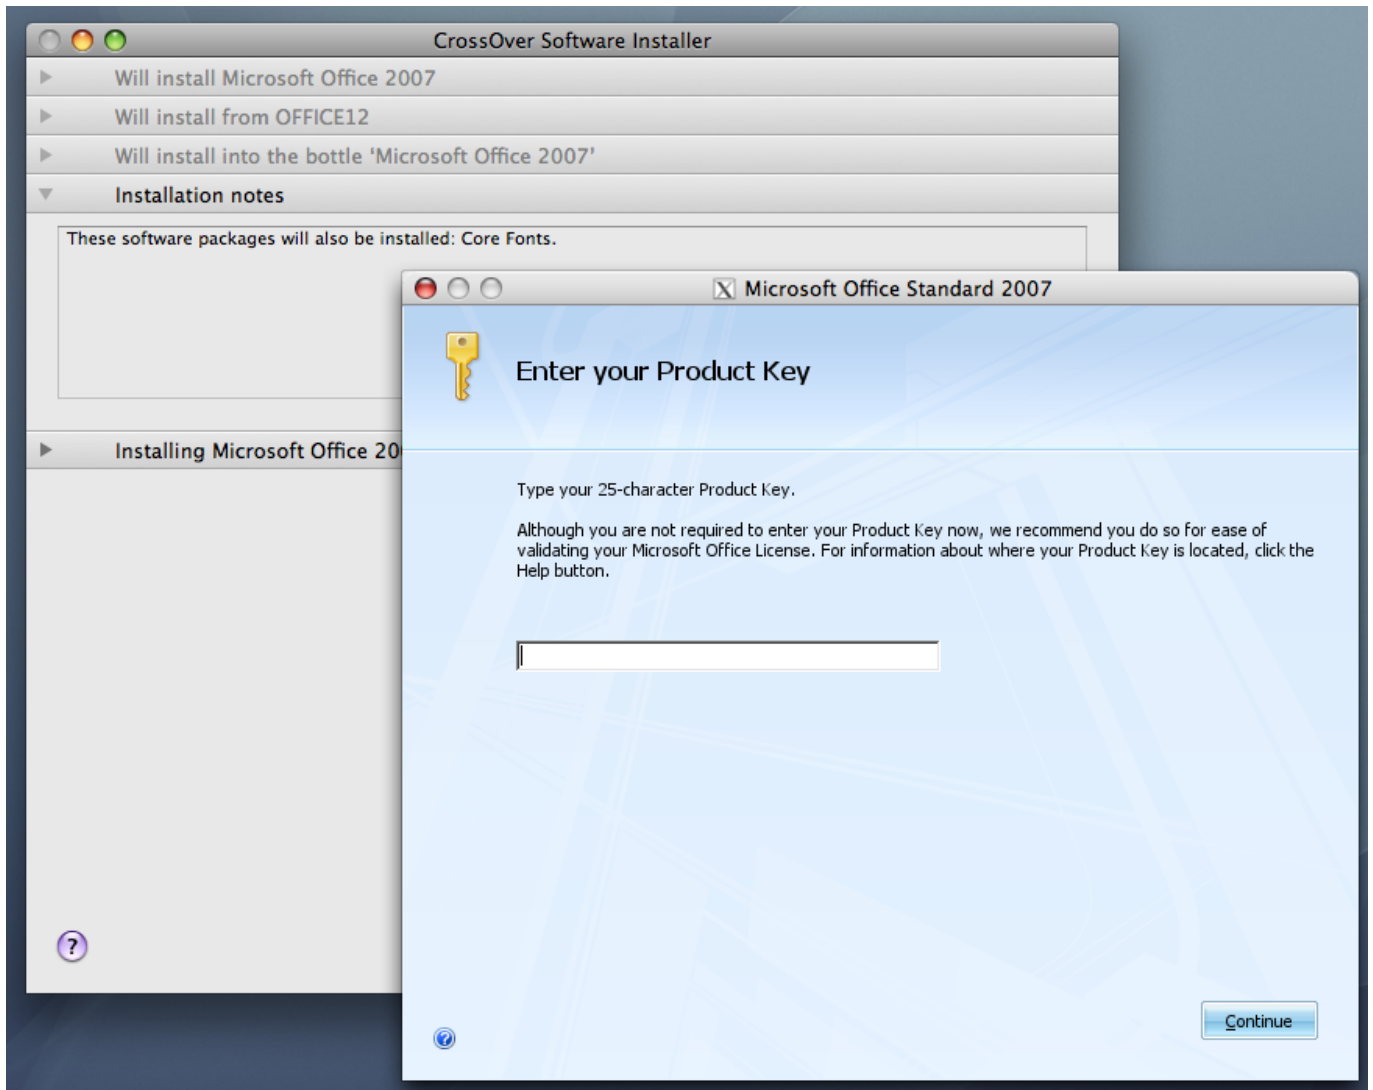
CrossOver Software Installer

Will install Microsoft Office 2007

Will install from OFFICE12

Will install into the bottle 'Microsoft Office 2007'

Installation notes

These software packages will also be installed: Core Fonts.

Installing Microsoft Office 20

Microsoft Office Standard 2007

Enter your Product Key

Type your 25-character Product Key.

Although you are not required to enter your Product Key now, we recommend you do so for ease of validating your Microsoft Office License. For information about where your Product Key is located, click the Help button.

Continue